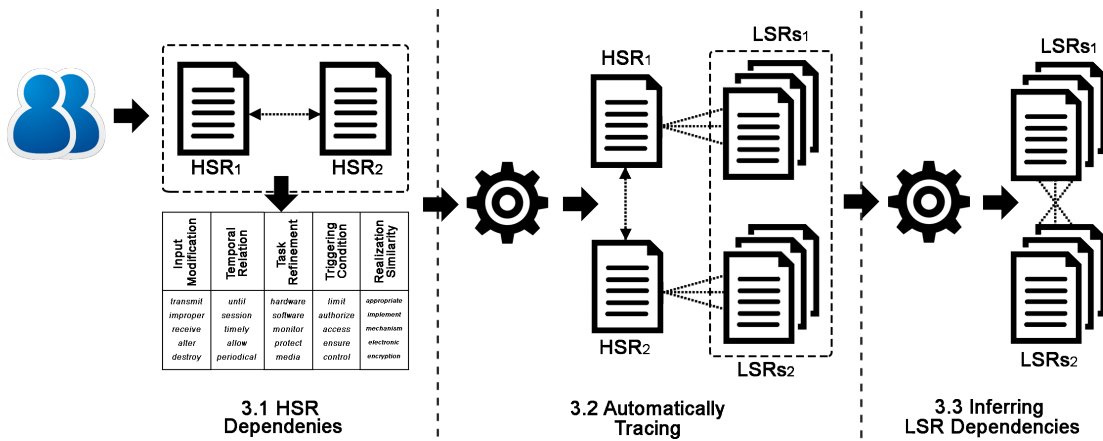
HSR1

HSR2

| Input Modification | Temporal Relation | Task Refinement | Triggering Condition | Realization Similarity |
|---|---|---|---|---|
| transmit improper receive alter destroy | until session timely allow periodical | hardware software monitor protect media | limit authorize access ensure control | appropriate implement mechanism electronic encryption |

3.1 HSR Dependencies

HSR1

LSRs1

HSR2

LSRs2

3.2 Automatically Tracing

LSRs1

LSRs2

3.3 Inferring LSR Dependencies